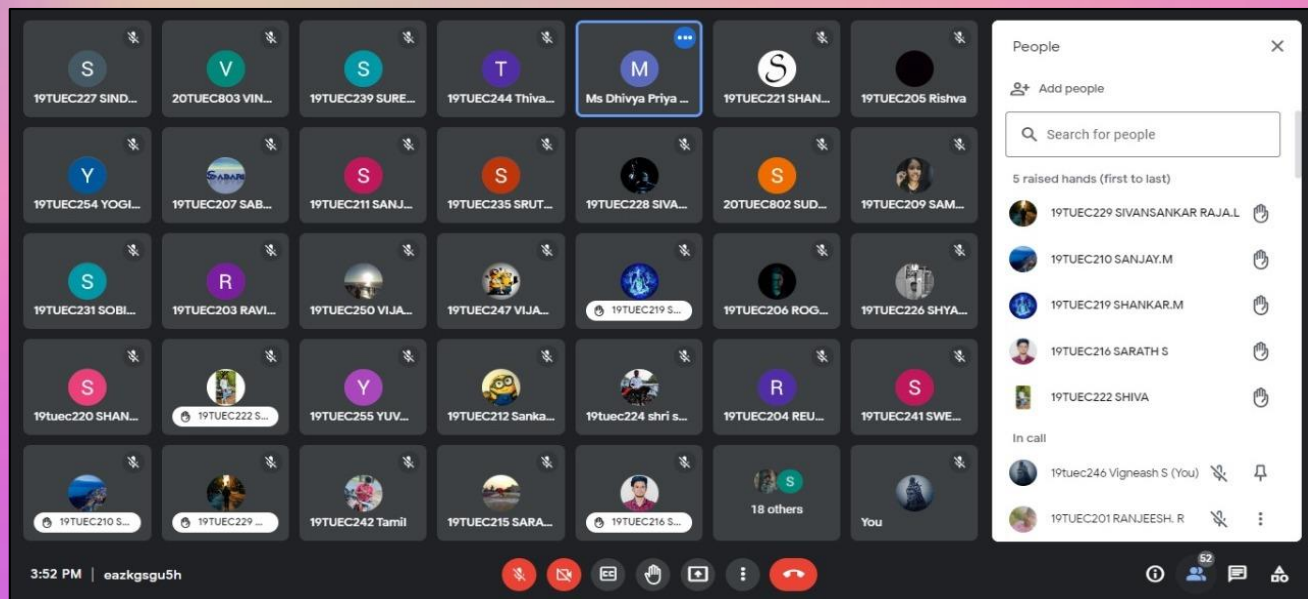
S
19TUEC227 SIND...

V
20TUEC803 VIN...

S
19TUEC239 SURE...

T
19TUEC244 Thiva...

M
Ms Dhivya Priya ...

19TUEC221 SHAN...

19TUEC205 Rishva

Y
19TUEC254 YOGI...

19TUEC207 SAB...

S
19TUEC211 SANJ...

S
19TUEC235 SRUT...

19TUEC228 SIVA...

S
20TUEC802 SUD...

19TUEC209 SAM...

S
19TUEC231 SOBI...

R
19TUEC203 RAVI...

19TUEC250 VIJA...

19TUEC247 VIJA...

19TUEC219 S...

19TUEC206 ROG...

19TUEC226 SHYA...

S
19tuec220 SHAN...

19TUEC222 S...

Y
19TUEC255 YUV...

19TUEC212 Sanka...

19tuec224 shri s...

R
19TUEC204 REU...

S
19TUEC241 SWE...

19TUEC210 S...

19TUEC229 ...

19TUEC242 Tamil

19TUEC215 SARA...

19TUEC216 S...

S
18 others

You

People

Add people

Search for people

5 raised hands (first to last)

19TUEC229 SIVANSANKAR RAJA.L

19TUEC210 SANJAY.M

19TUEC219 SHANKAR.M

19TUEC216 SARATH S

19TUEC222 SHIVA

In call

19tuec246 Vigneash S (You)

19TUEC201 RANJEESH. R

3:52 PM | eazkgsgu5h

52